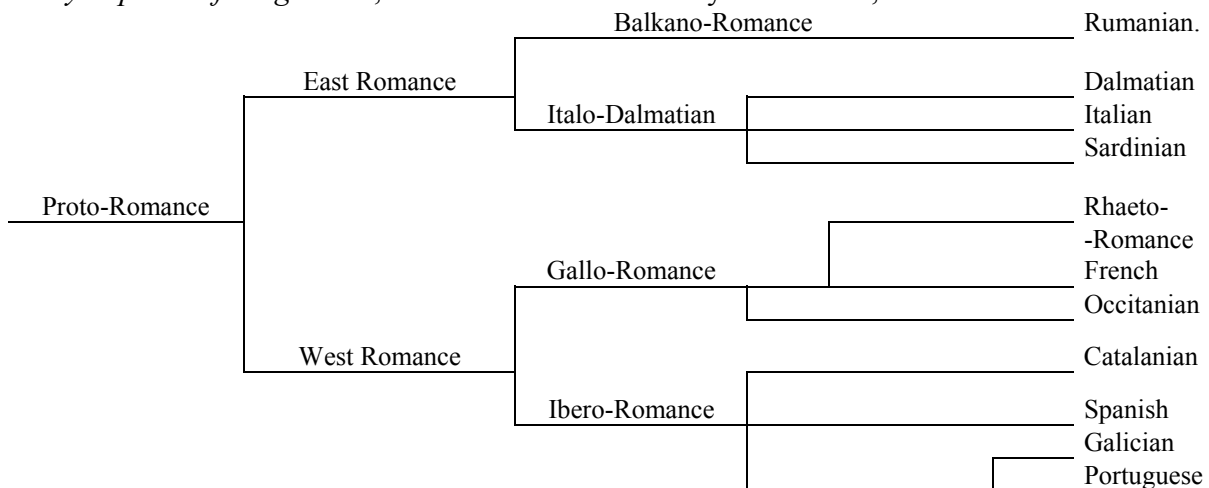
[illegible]

Balkano-Romance

Rumanian.

East Romance

Dalmatian

Italo-Dalmatian

Italian

Sardinian

Proto-Romance

Rhaeto-Romance

Gallo-Romance

French

Occitanian

West Romance

Catalanian

Ibero-Romance

Spanish

Galician

Portuguese